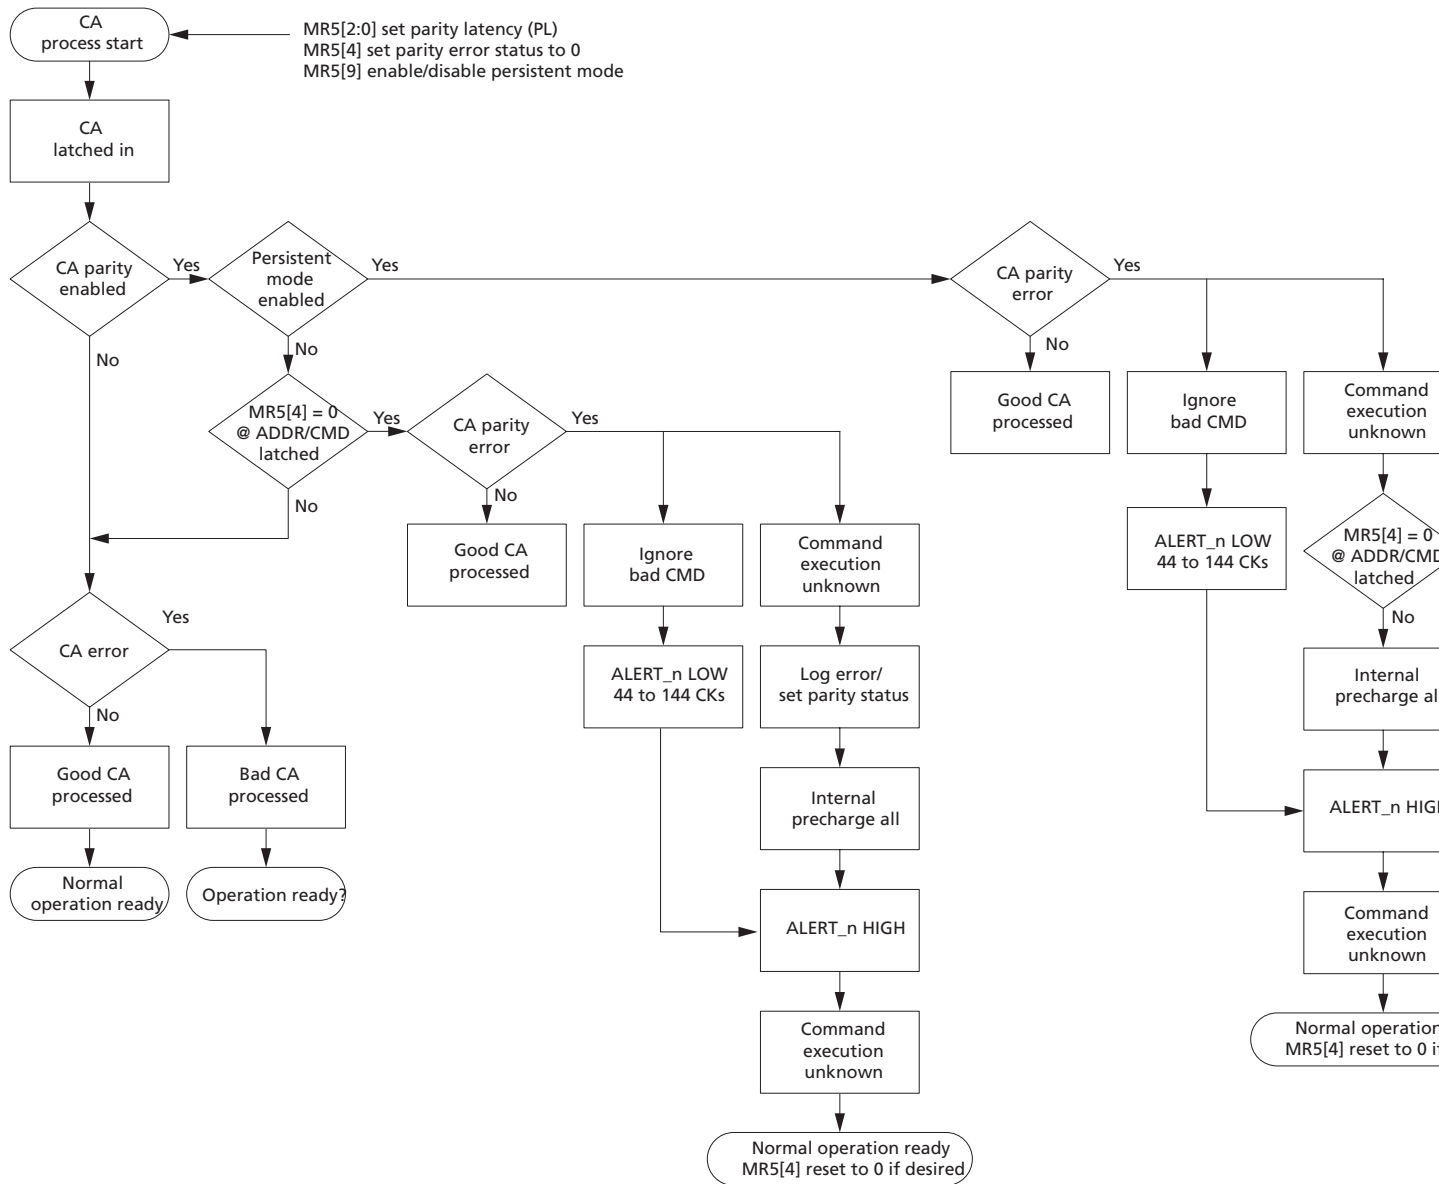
CA process start

MR5[2:0] set parity latency (PL)
MR5[4] set parity error status to 0
MR5[9] enable/disable persistent mode

CA latched in

CA parity enabled

Yes

Persistent mode enabled

Yes

CA parity error

Yes

No

No

No

MR5[4] = 0 @ ADDR/CMD latched

Yes

CA parity error

Yes

No

Good CA processed

Ignore bad CMD

Command execution unknown

No

Good CA processed

Ignore bad CMD

Command execution unknown

ALERT_n LOW 44 to 144 CKs

MR5[4] = 0 @ ADDR/CMD latched

No

CA error

Yes

No

ALERT_n LOW 44 to 144 CKs

Log error/ set parity status

Internal precharge al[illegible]

Good CA processed

Bad CA processed

Internal precharge all

ALERT_n HIG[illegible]

Normal operation ready

Operation ready?

ALERT_n HIGH

Command execution unknown

Command execution unknown

Normal operatio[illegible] MR5[4] reset to 0 i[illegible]

Normal operation ready MR5[4] reset to 0 if desired